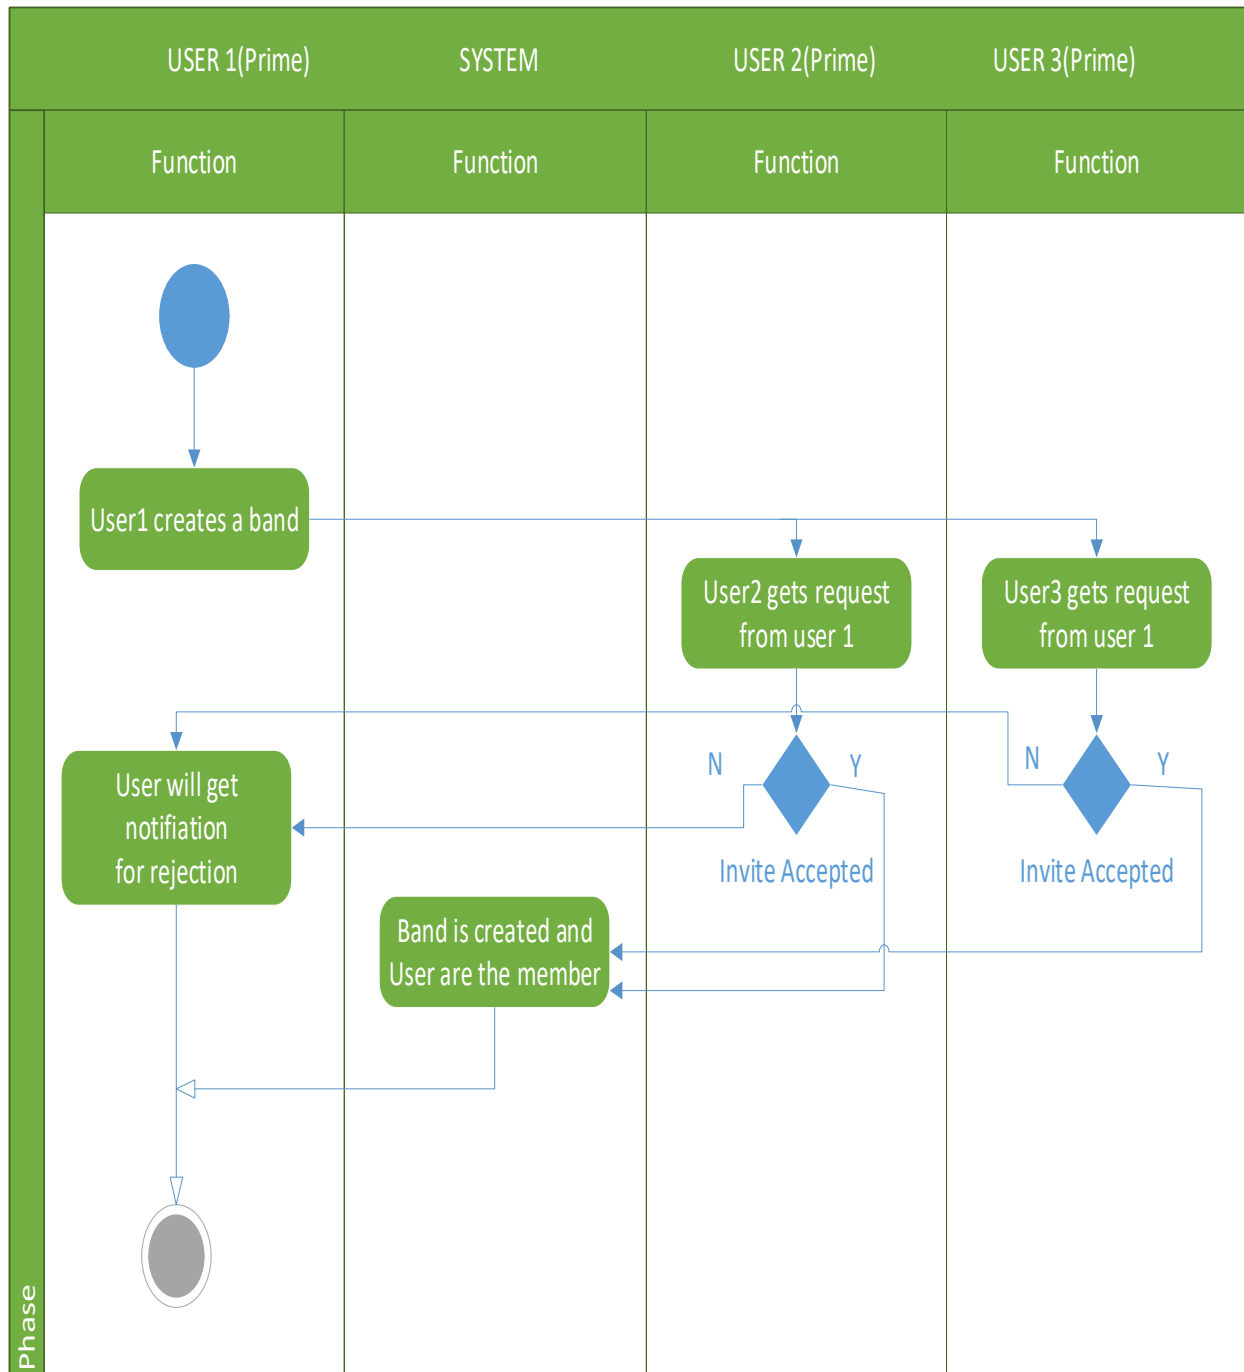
USER 1(Prime)

SYSTEM

USER 2(Prime)

USER 3(Prime)

Function

Function

Function

Function

User1 creates a band

User2 gets request from user 1

User3 gets request from user 1

N

Y

N

Y

User will get notification for rejection

Invite Accepted

Invite Accepted

Band is created and User are the member

Phase